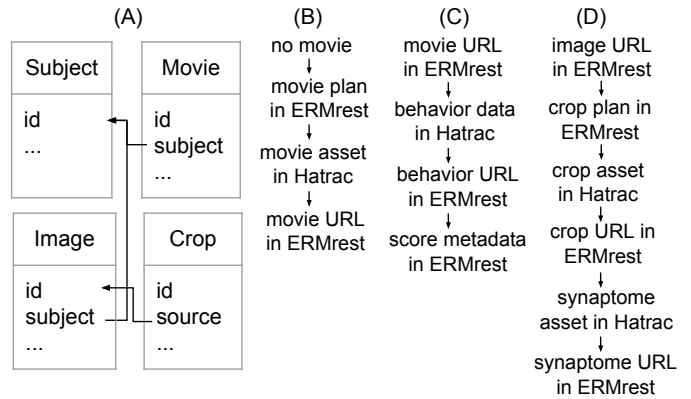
(A)

Subject
id
...

Movie
id
subject
...

Image
id
subject
...

Crop
id
source
...

(B)
no movie
movie plan in ERMrest
movie asset in Hatrac
movie URL in ERMrest

(C)
movie URL in ERMrest
behavior data in Hatrac
behavior URL in ERMrest
score metadata in ERMrest

(D)
image URL in ERMrest
crop plan in ERMrest
crop asset in Hatrac
crop URL in ERMrest
synaptome asset in Hatrac
synaptome URL in ERMrest